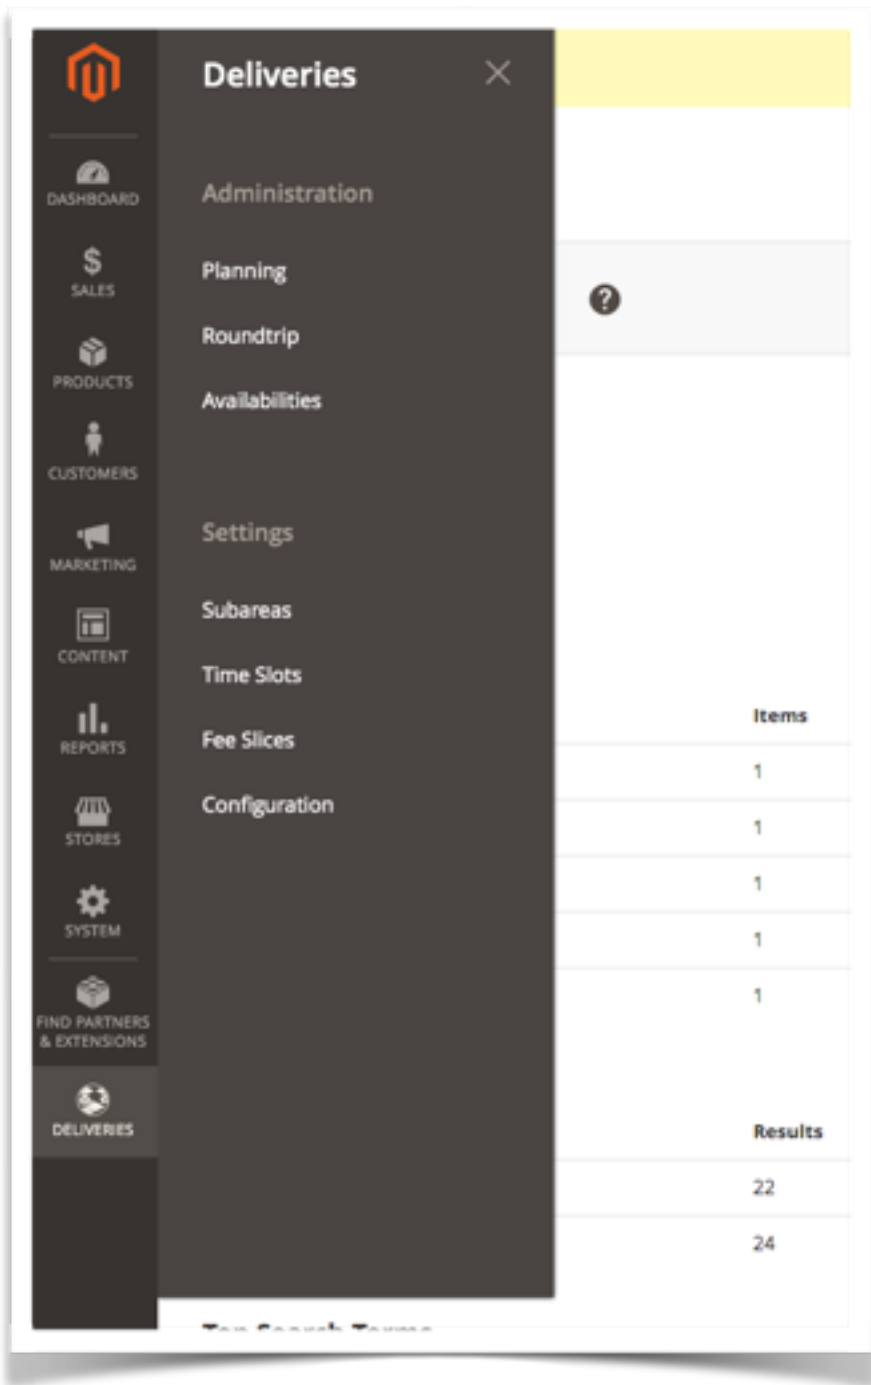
DASHBOARD
SALES
PRODUCTS
CUSTOMERS
MARKETING
CONTENT
REPORTS
STORES
SYSTEM
FIND PARTNERS & EXTENSIONS
DELIVERIES

Deliveries

Administration

Planning

Roundtrip

Availabilities

Settings

Subareas

Time Slots

Fee Slices

Configuration

| Items |
|---|
| 1 |
| 1 |
| 1 |
| 1 |
| 1 |

| Results |
|---|
| 22 |
| 24 |

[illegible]